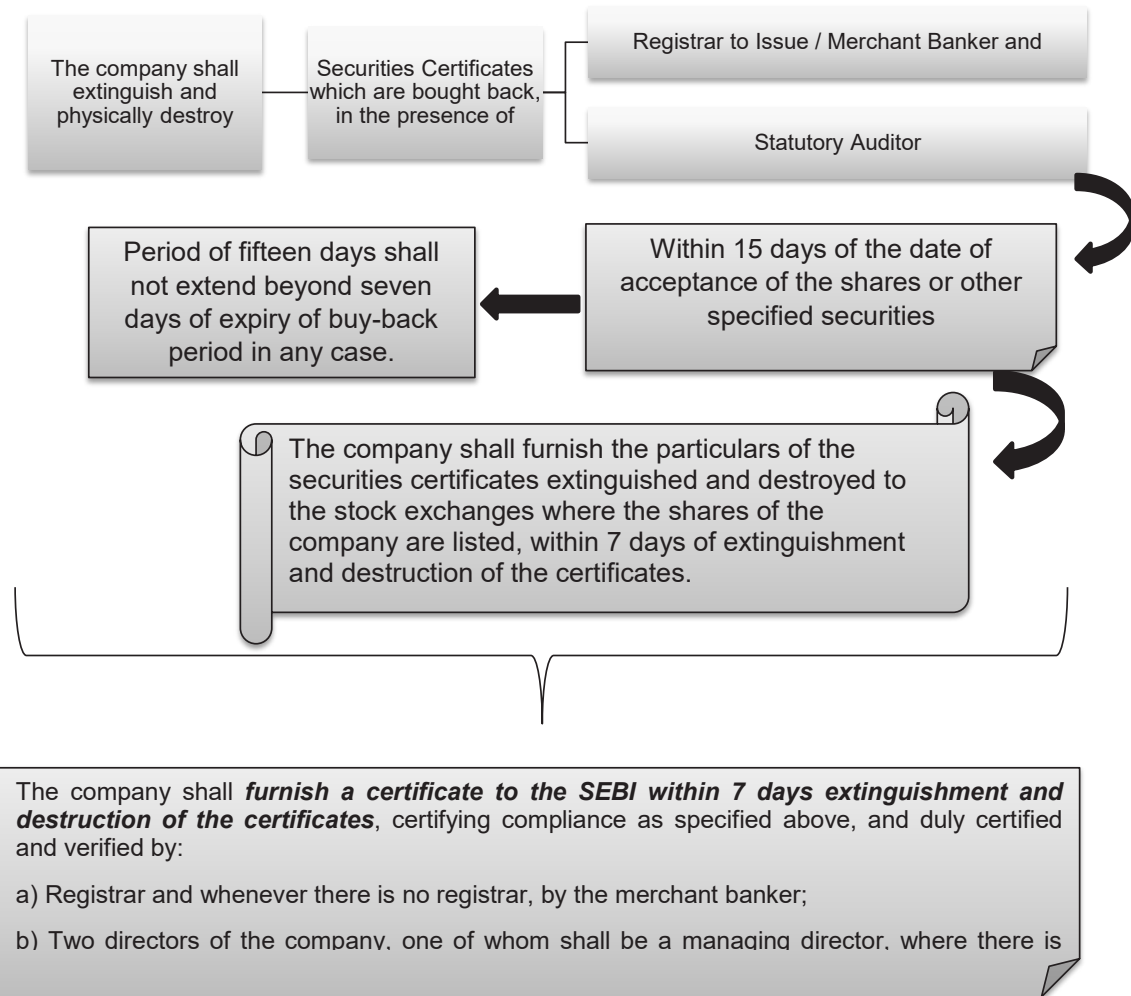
The company shall extinguish and physically destroy

Securities Certificates which are bought back, in the presence of

Registrar to Issue / Merchant Banker and

Statutory Auditor

Within 15 days of the date of acceptance of the shares or other specified securities

Period of fifteen days shall not extend beyond seven days of expiry of buy-back period in any case.

The company shall furnish the particulars of the securities certificates extinguished and destroyed to the stock exchanges where the shares of the company are listed, within 7 days of extinguishment and destruction of the certificates.

The company shall ***furnish a certificate to the SEBI within 7 days extinguishment and destruction of the certificates***, certifying compliance as specified above, and duly certified and verified by:

a) Registrar and whenever there is no registrar, by the merchant banker;

b) Two directors of the company, one of whom shall be a managing director, where there is